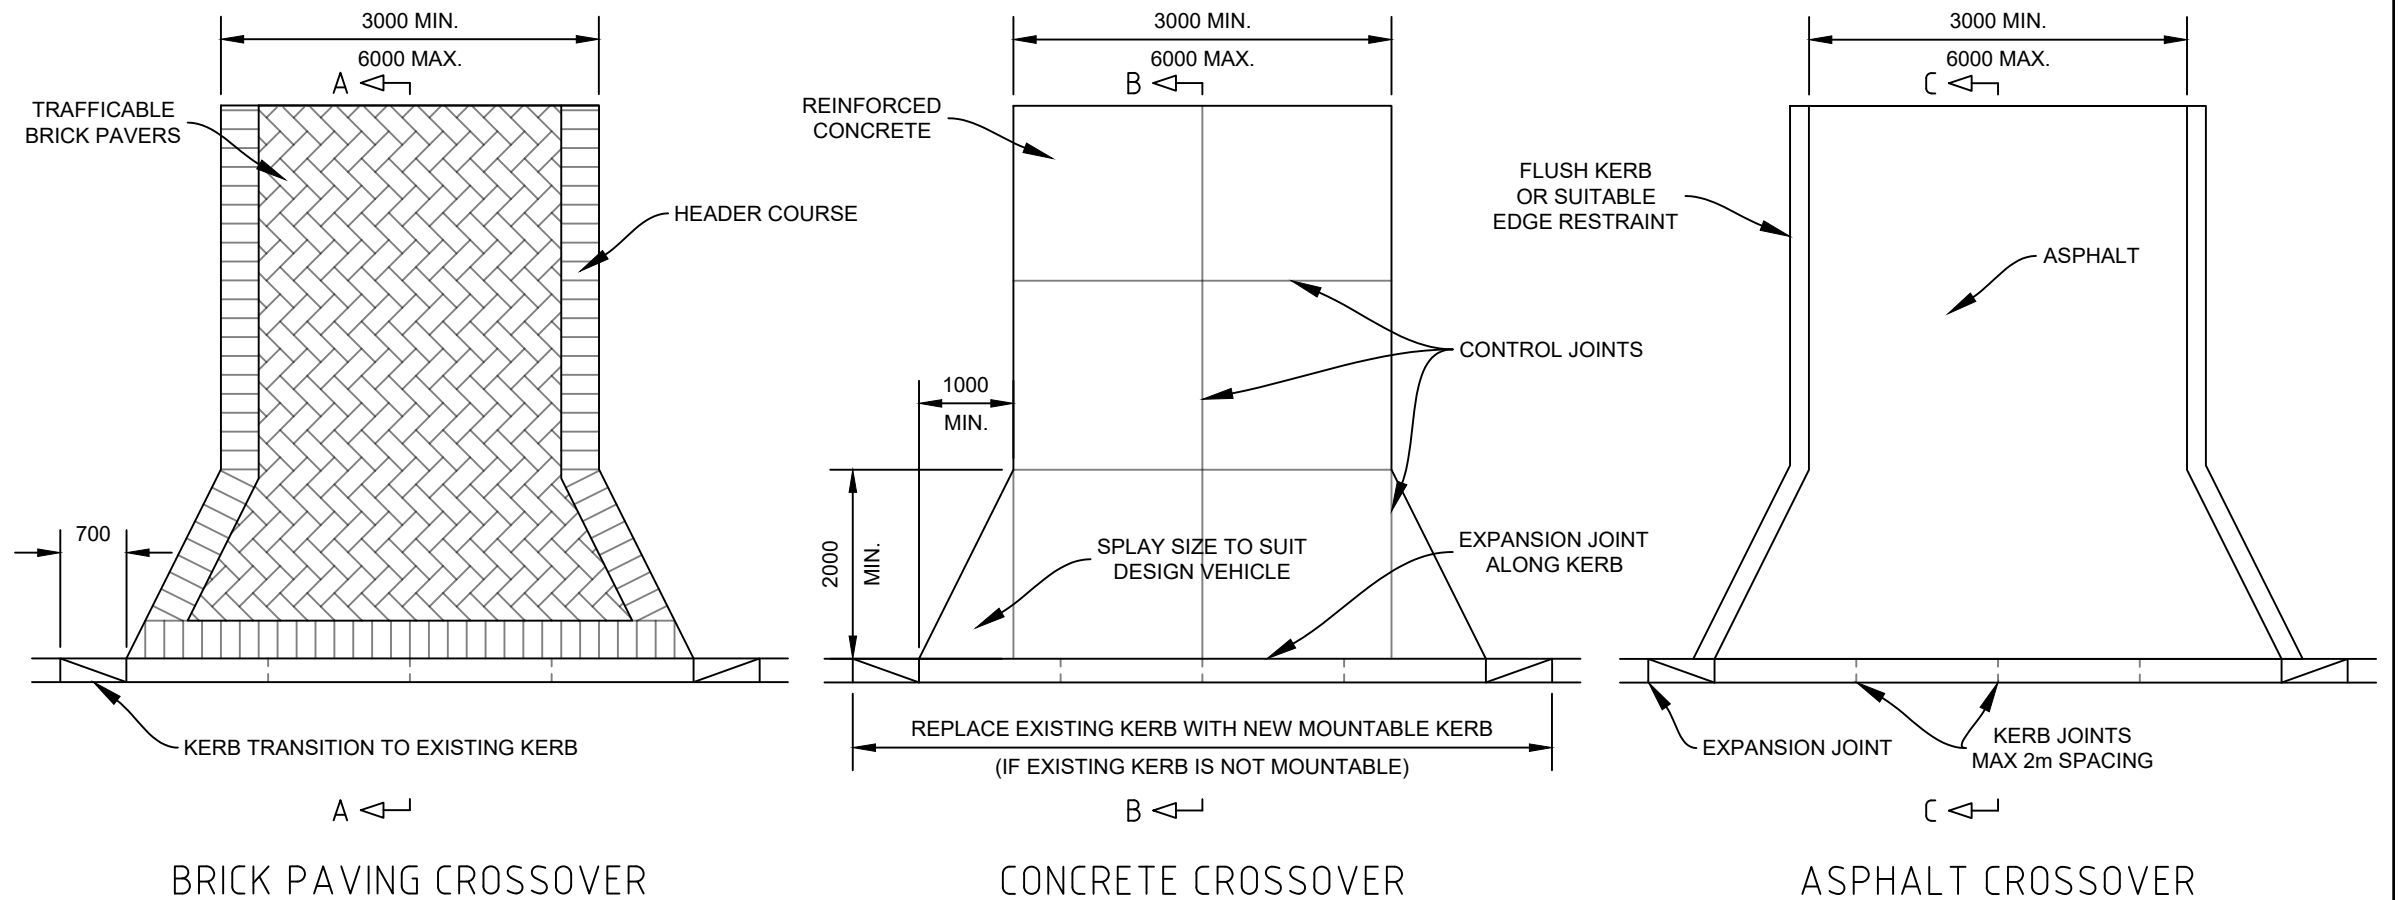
3000 MIN.
6000 MAX.
A
TRAFFICABLE BRICK PAVERS
HEADER COURSE
700
KERB TRANSITION TO EXISTING KERB
A
BRICK PAVING CROSSOVER

3000 MIN.
6000 MAX.
B
REINFORCED CONCRETE
CONTROL JOINTS
1000
MIN.
2000
MIN.
SPLAY SIZE TO SUIT DESIGN VEHICLE
EXPANSION JOINT ALONG KERB
REPLACE EXISTING KERB WITH NEW MOUNTABLE KERB
(IF EXISTING KERB IS NOT MOUNTABLE)
B
CONCRETE CROSSOVER

3000 MIN.
6000 MAX.
C
FLUSH KERB OR SUITABLE EDGE RESTRAINT
ASPHALT
EXPANSION JOINT
KERB JOINTS MAX 2m SPACING
C
ASPHALT CROSSOVER